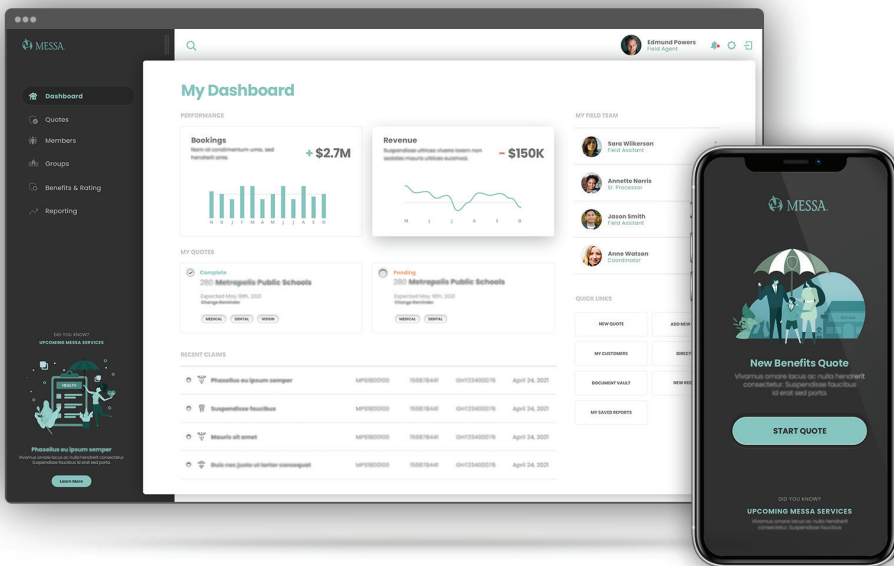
MESSA

Dashboard
Quotes
Members
Groups
Benefits & Rating
Reporting

DID YOU KNOW?
UPCOMING MESSA SERVICES

HEALTH

Phaselus eu ipsum semper
Vivamus ornare lacus ac nulla hendrerit consectetur. Suspendisse faucibus id erat sed porta.

Learn More

Edmund Powers
Field Agent

My Dashboard

PERFORMANCE

Bookings
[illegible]
+ $2.7M
N D J F M A M J J A S O

Revenue
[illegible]
- $150K
M J J A S O

MY QUOTES

Complete
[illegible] Metropolis Public Schools
Expected May 18th, 2021
Change Reminder
MEDICAL DENTAL VISION

Pending
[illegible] Metropolis Public Schools
Expected May 18th, 2021
Change Reminder
MEDICAL DENTAL

RECENT CLAIMS

| | | | | |
|---|---|---|---|---|
| Phasellus eu ipsum semper | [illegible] | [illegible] | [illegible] | April 24, 2021 |
| Suspendisse faucibus | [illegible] | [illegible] | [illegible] | April 24, 2021 |
| Mauris sit amet | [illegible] | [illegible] | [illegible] | April 24, 2021 |
| Duis nec justo ut tortor consequat | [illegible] | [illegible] | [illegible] | April 24, 2021 |

MY FIELD TEAM

Sara Wilkerson
Field Assistant

Annette Norris
Sr. Processor

Jason Smith
Field Assistant

Anne Watson
Coordinator

QUICK LINKS

NEW QUOTE
ADD NEW
MY CUSTOMERS
DIRECT
DOCUMENT VAULT
NEW RE
MY SAVED REPORTS

MESSA

New Benefits Quote
Vivamus ornare lacus ac nulla hendrerit consectetur. Suspendisse faucibus id erat sed porta.

START QUOTE

DID YOU KNOW?
UPCOMING MESSA SERVICES
Vivamus ornare lacus ac nulla hendrerit consectetur. Suspendisse faucibus